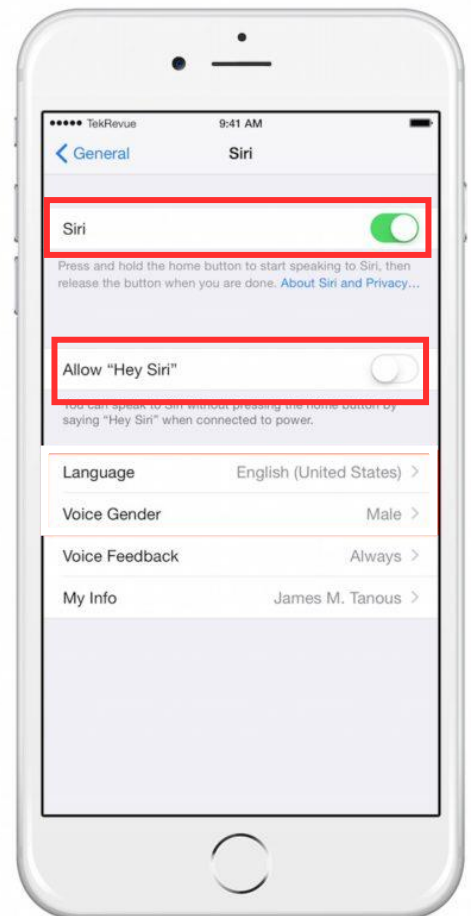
●●●●● TekRevue 9:41 AM

General

Siri

Siri

Press and hold the home button to start speaking to Siri, then release the button when you are done. About Siri and Privacy...

Allow "Hey Siri"

You can speak to Siri without pressing the home button by saying "Hey Siri" when connected to power.

Language English (United States)

Voice Gender Male

Voice Feedback Always

My Info James M. Tanous